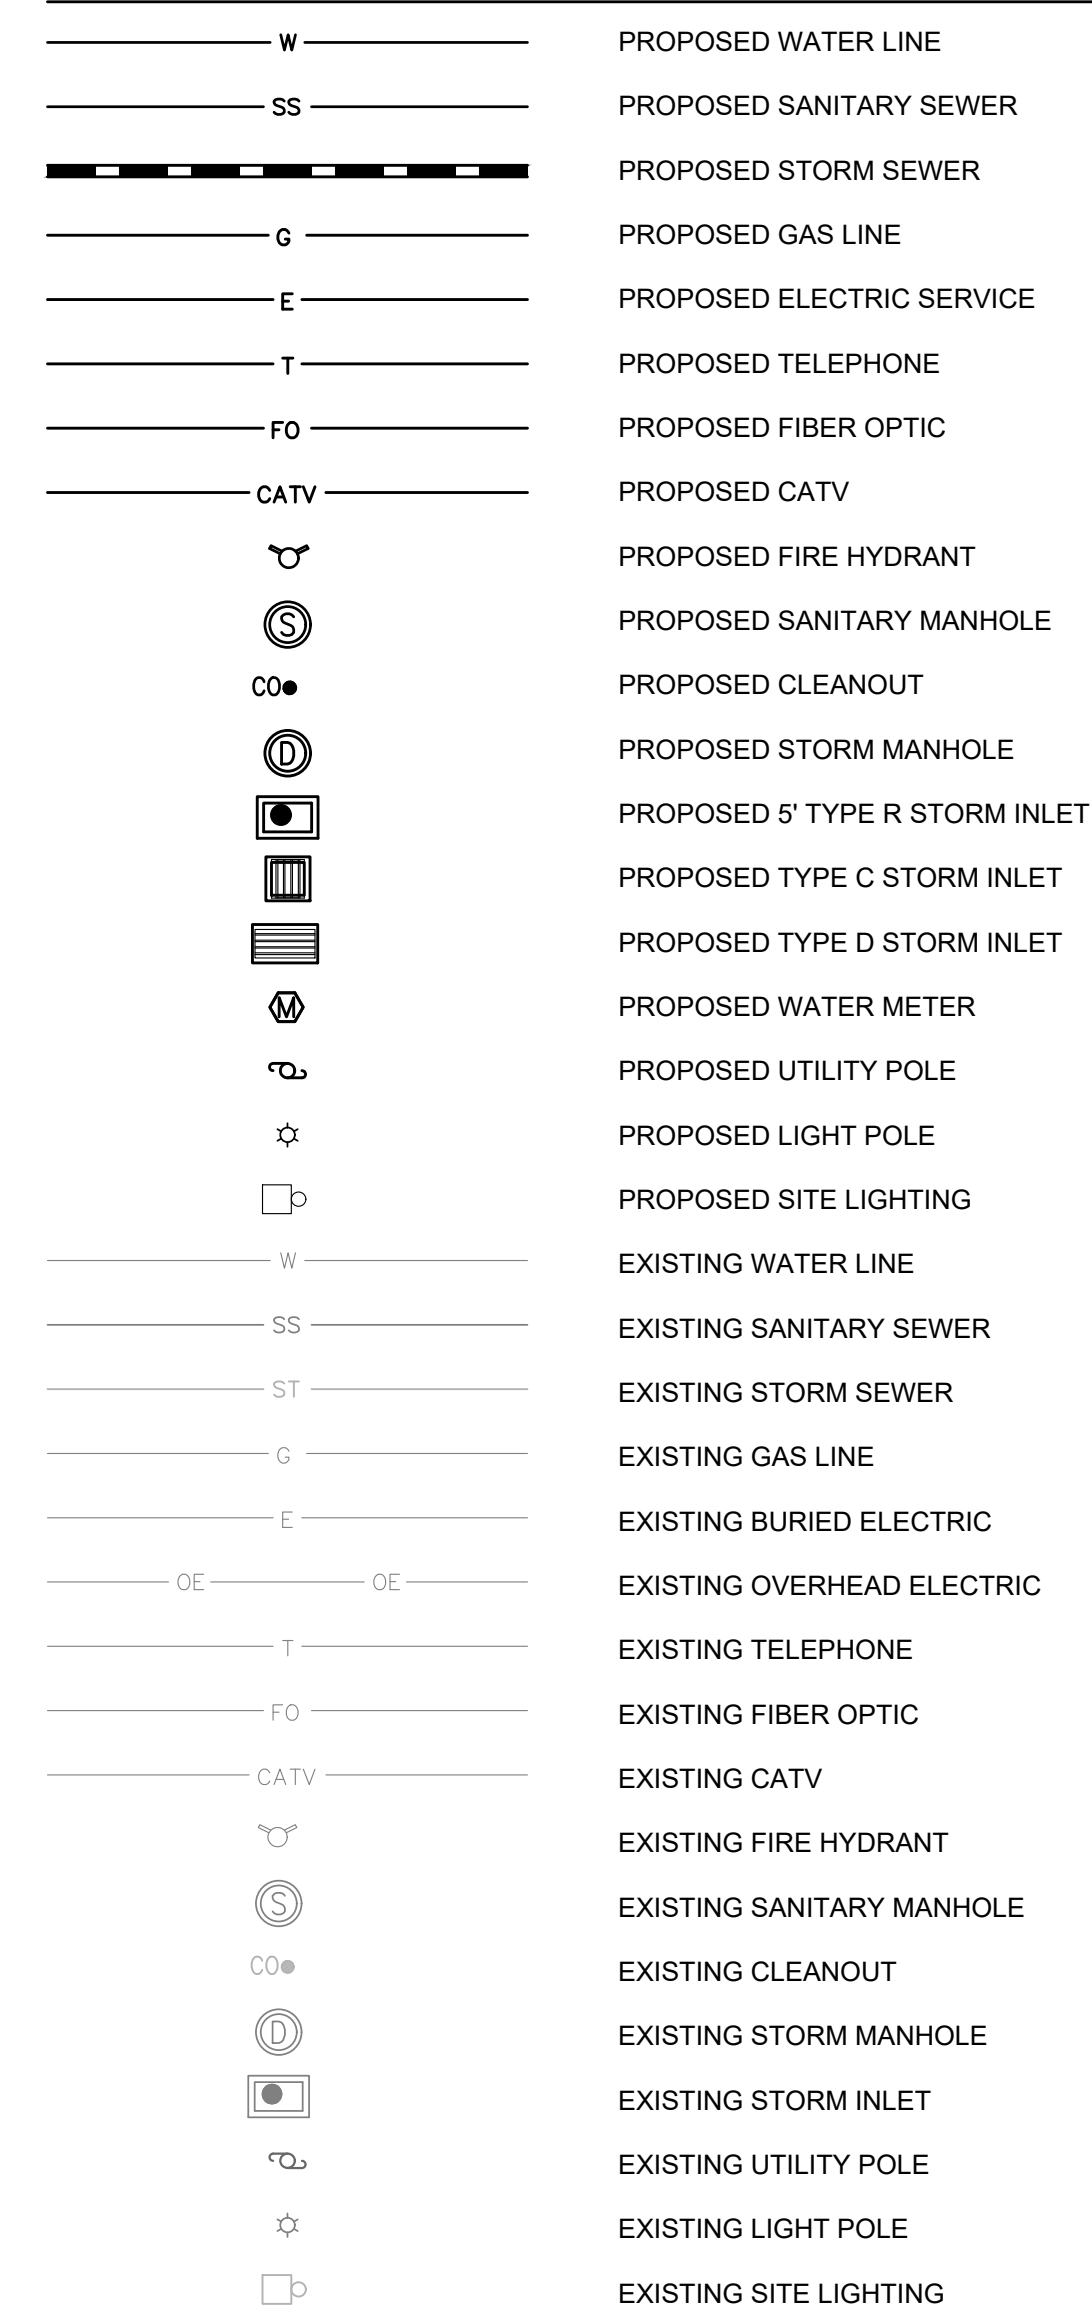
| | |
|---|---|
| W | PROPOSED WATER LINE |
| SS | PROPOSED SANITARY SEWER |
| | PROPOSED STORM SEWER |
| G | PROPOSED GAS LINE |
| E | PROPOSED ELECTRIC SERVICE |
| T | PROPOSED TELEPHONE |
| FO | PROPOSED FIBER OPTIC |
| CATV | PROPOSED CATV |
| | PROPOSED FIRE HYDRANT |
| S | PROPOSED SANITARY MANHOLE |
| CO | PROPOSED CLEANOUT |
| D | PROPOSED STORM MANHOLE |
| | PROPOSED 5' TYPE R STORM INLET |
| | PROPOSED TYPE C STORM INLET |
| | PROPOSED TYPE D STORM INLET |
| M | PROPOSED WATER METER |
| | PROPOSED UTILITY POLE |
| | PROPOSED LIGHT POLE |
| | PROPOSED SITE LIGHTING |
| W | EXISTING WATER LINE |
| SS | EXISTING SANITARY SEWER |
| ST | EXISTING STORM SEWER |
| G | EXISTING GAS LINE |
| E | EXISTING BURIED ELECTRIC |
| OE OE | EXISTING OVERHEAD ELECTRIC |
| T | EXISTING TELEPHONE |
| FO | EXISTING FIBER OPTIC |
| CATV | EXISTING CATV |
| | EXISTING FIRE HYDRANT |
| S | EXISTING SANITARY MANHOLE |
| CO | EXISTING CLEANOUT |
| D | EXISTING STORM MANHOLE |
| | EXISTING STORM INLET |
| | EXISTING UTILITY POLE |
| | EXISTING LIGHT POLE |
| | EXISTING SITE LIGHTING |